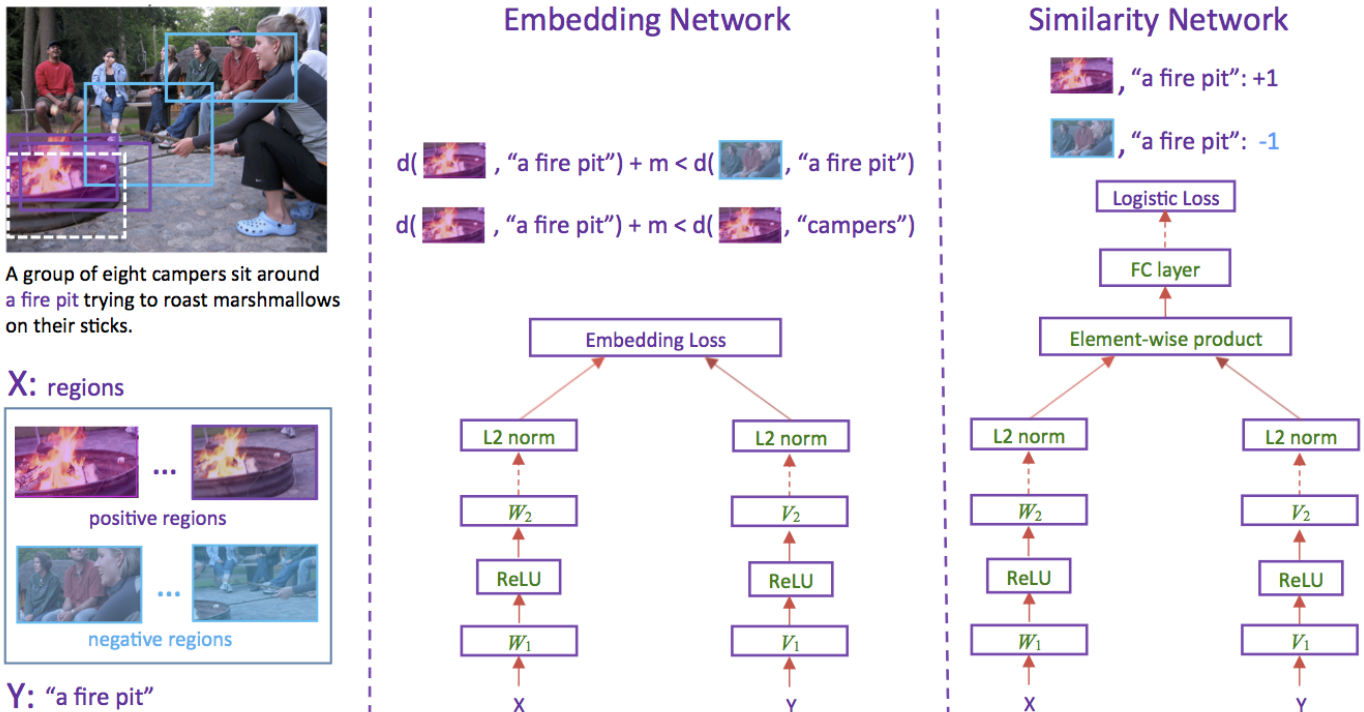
A group of eight campers sit around a fire pit trying to roast marshmallows on their sticks.

X: regions

...

positive regions

...

negative regions

Y: "a fire pit"

Embedding Network

d( , "a fire pit") + m < d( , "a fire pit")

d( , "a fire pit") + m < d( , "campers")

Embedding Loss

L2 norm

$W_2$

ReLU

$W_1$

X

L2 norm

$V_2$

ReLU

$V_1$

Y

Similarity Network

, "a fire pit": +1

, "a fire pit": -1

Logistic Loss

FC layer

Element-wise product

L2 norm

$W_2$

ReLU

$W_1$

X

L2 norm

$V_2$

ReLU

$V_1$

Y